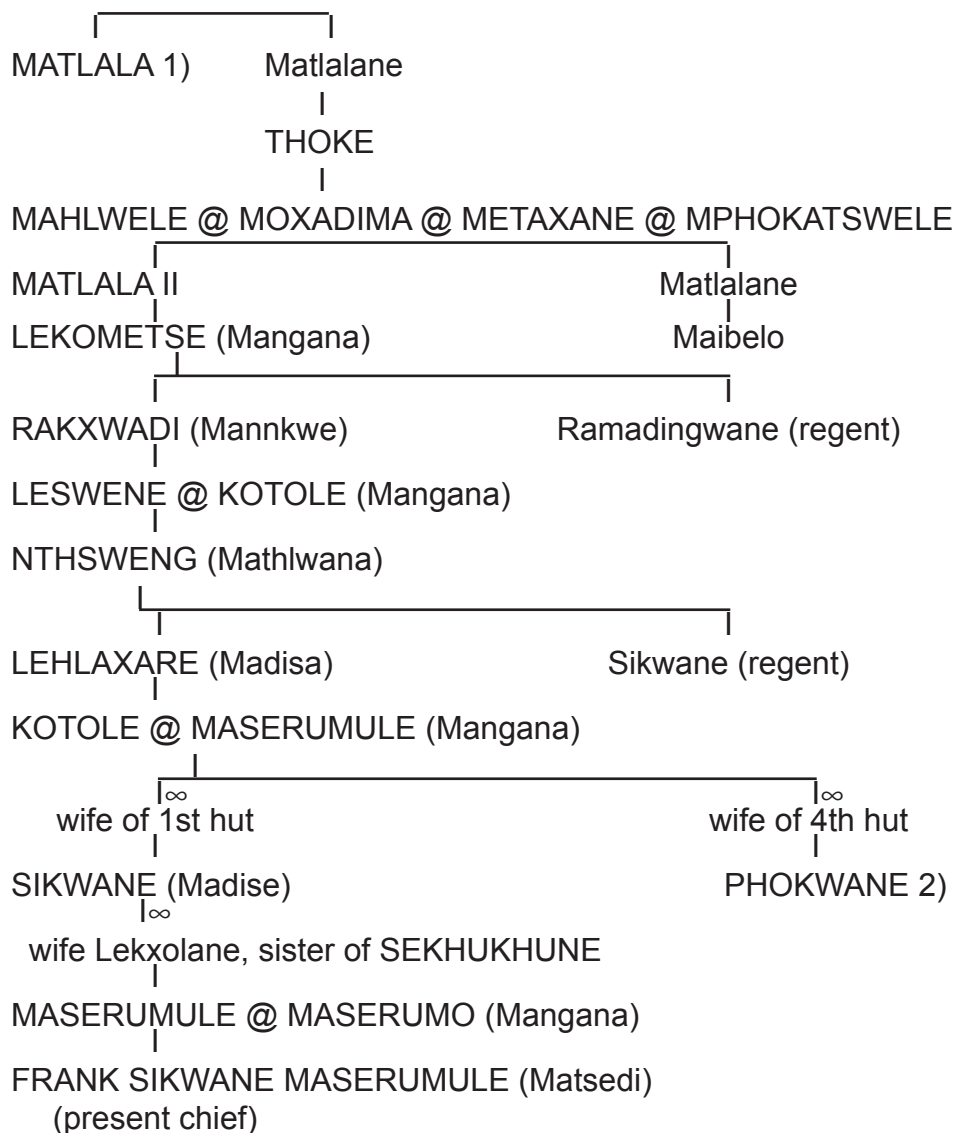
MATLALA 1) Matlalane

THOKE

MAHLWELE @ MOXADIMA @ METAXANE @ MPHOKATSWELE

MATLALA II Matlalane

LEKOMETSE (Mangana) Maibelo

RAKXWADI (Mannkwe) Ramadingwane (regent)

LESWENE @ KOTOLE (Mangana)

NTHSWENG (Mathlwana)

LEHLAXARE (Madisa) Sikwane (regent)

KOTOLE @ MASERUMULE (Mangana)

$\infty$ wife of 1st hut $\infty$ wife of 4th hut

SIKWANE (Madise) PHOKWANE 2)

$\infty$ wife Lekxolane, sister of SEKHUKHUNE

MASERUMULE @ MASERUMO (Mangana)

FRANK SIKWANE MASERUMULE (Matsedi) (present chief)